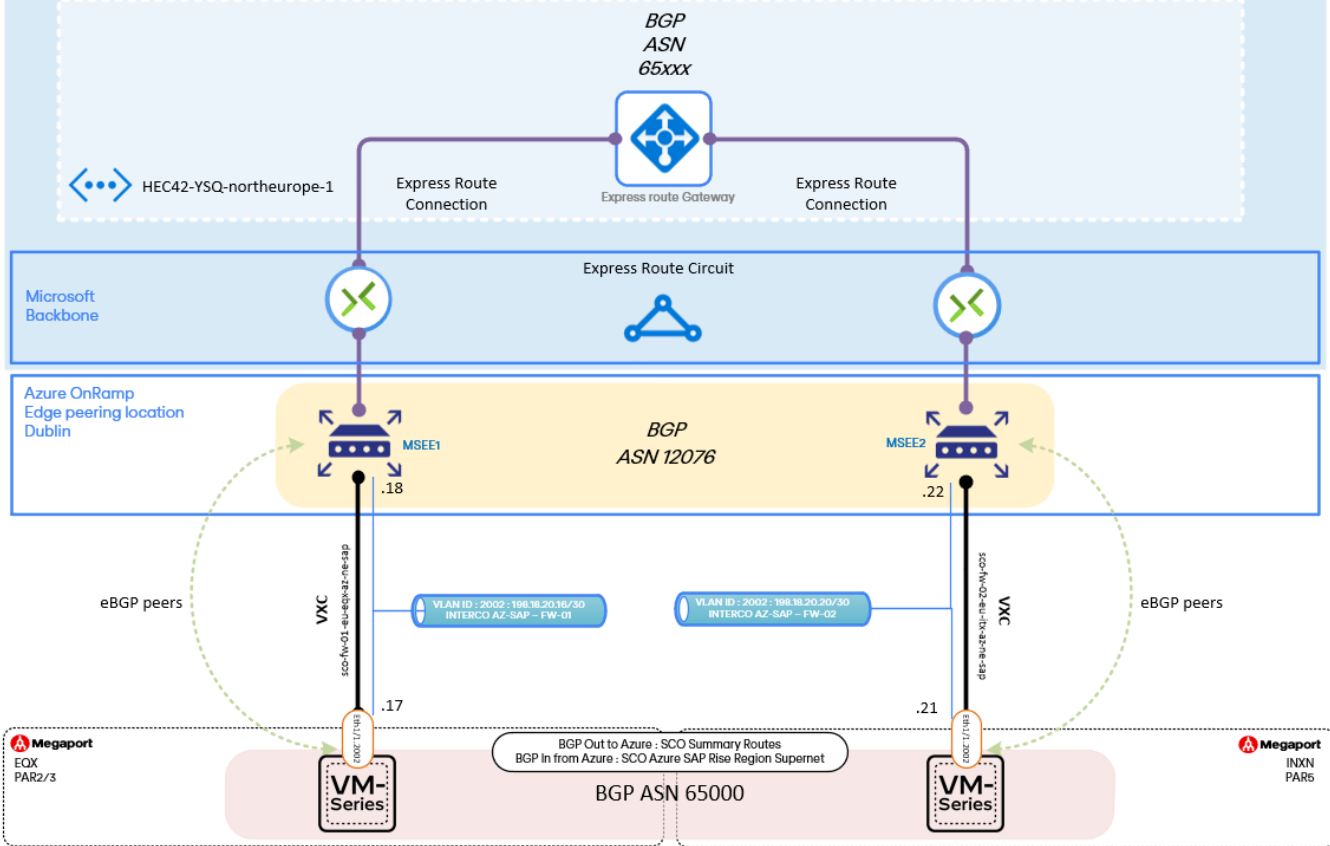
BGP
ASN
65xxx

HEC42-YSQ-northeurope-1

Express Route Connection

Express route Gateway

Express Route Connection

Microsoft Backbone

Express Route Circuit

Azure OnRamp
Edge peering location
Dublin

MSEE1

BGP
ASN 12076

MSEE2

.18

.22

eBGP peers

VXC

sco-fw-01-eu-ebx-az-ne-sap

VLAN ID : 2002 : 198.18.20.16/30
INTERCO AZ-SAP – FW-01

VLAN ID : 2002 : 198.18.20.20/30
INTERCO AZ-SAP – FW-02

sco-fw-02-eu-itx-az-ne-sap

VXC

eBGP peers

.17

.21

Megaport
EQX
PAR2/3

Eth1/1.2002

BGP Out to Azure : SCO Summary Routes
BGP In from Azure : SCO Azure SAP Rise Region Supernet

Eth1/1.2002

Megaport
INXN
PAR5

VM-Series

BGP ASN 65000

VM-Series